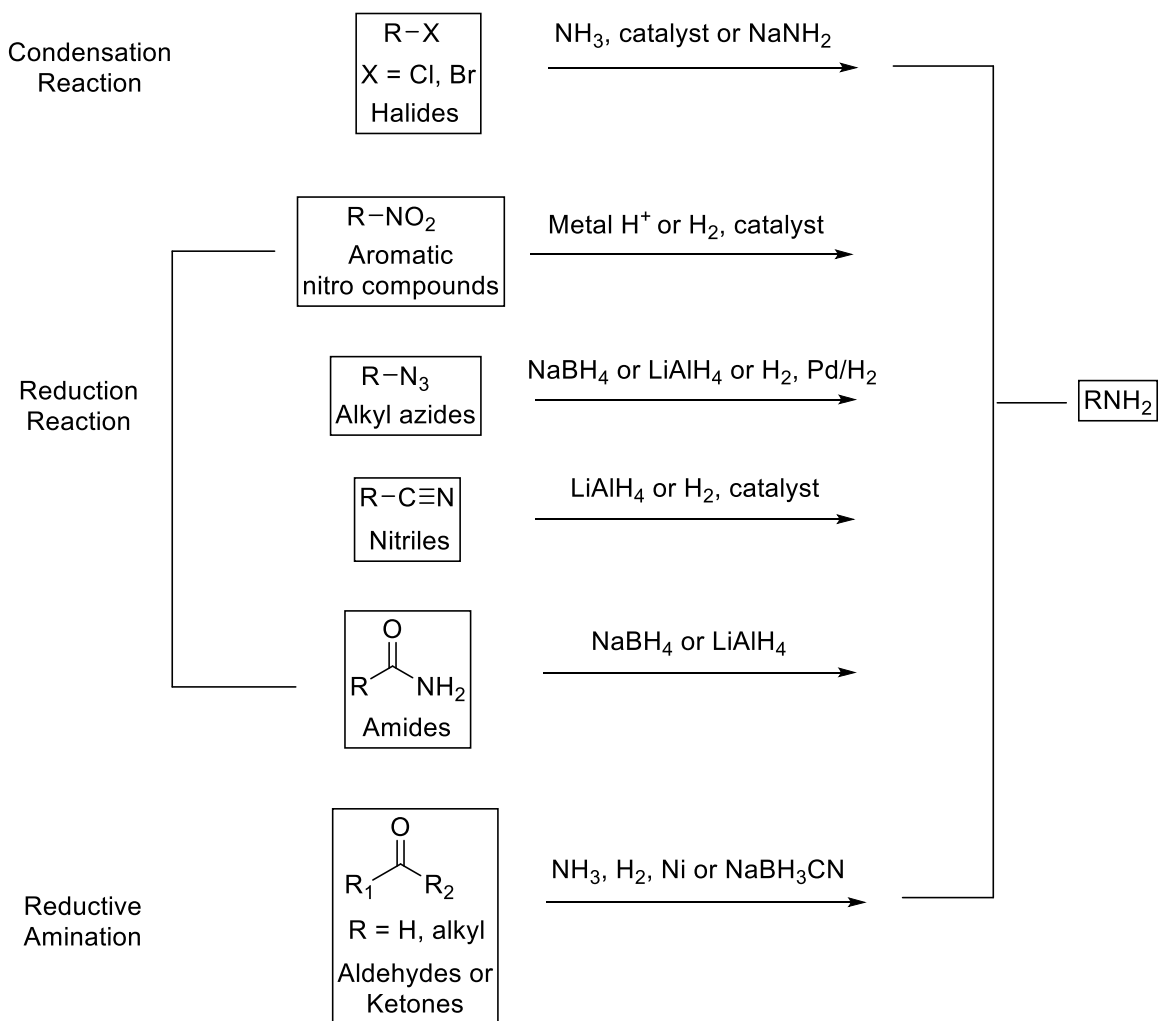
Condensation Reaction

$R-X$
X = Cl, Br
Halides

$NH_3$, catalyst or $NaNH_2$

Reduction Reaction

$R-NO_2$
Aromatic nitro compounds

Metal $H^+$ or $H_2$, catalyst

$R-N_3$
Alkyl azides

$NaBH_4$ or $LiAlH_4$ or $H_2$, Pd/$H_2$

$R-C\equiv N$
Nitriles

$LiAlH_4$ or $H_2$, catalyst

O
R NH$_2$
Amides

$NaBH_4$ or $LiAlH_4$

$RNH_2$

Reductive Amination

O
$R_1$ $R_2$
R = H, alkyl
Aldehydes or Ketones

$NH_3$, $H_2$, Ni or $NaBH_3CN$